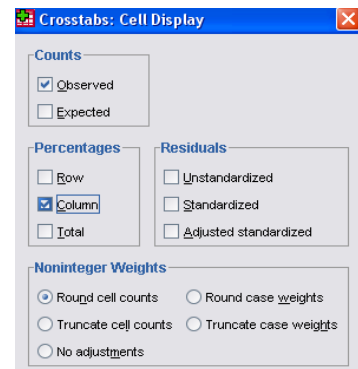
Crosstabs: Cell Display

Counts
Observed
Expected

Percentages
Row
Column
Total

Residuals
Unstandardized
Standardized
Adjusted standardized

Noninteger Weights
Round cell counts
Round case weights
Truncate cell counts
Truncate case weights
No adjustments